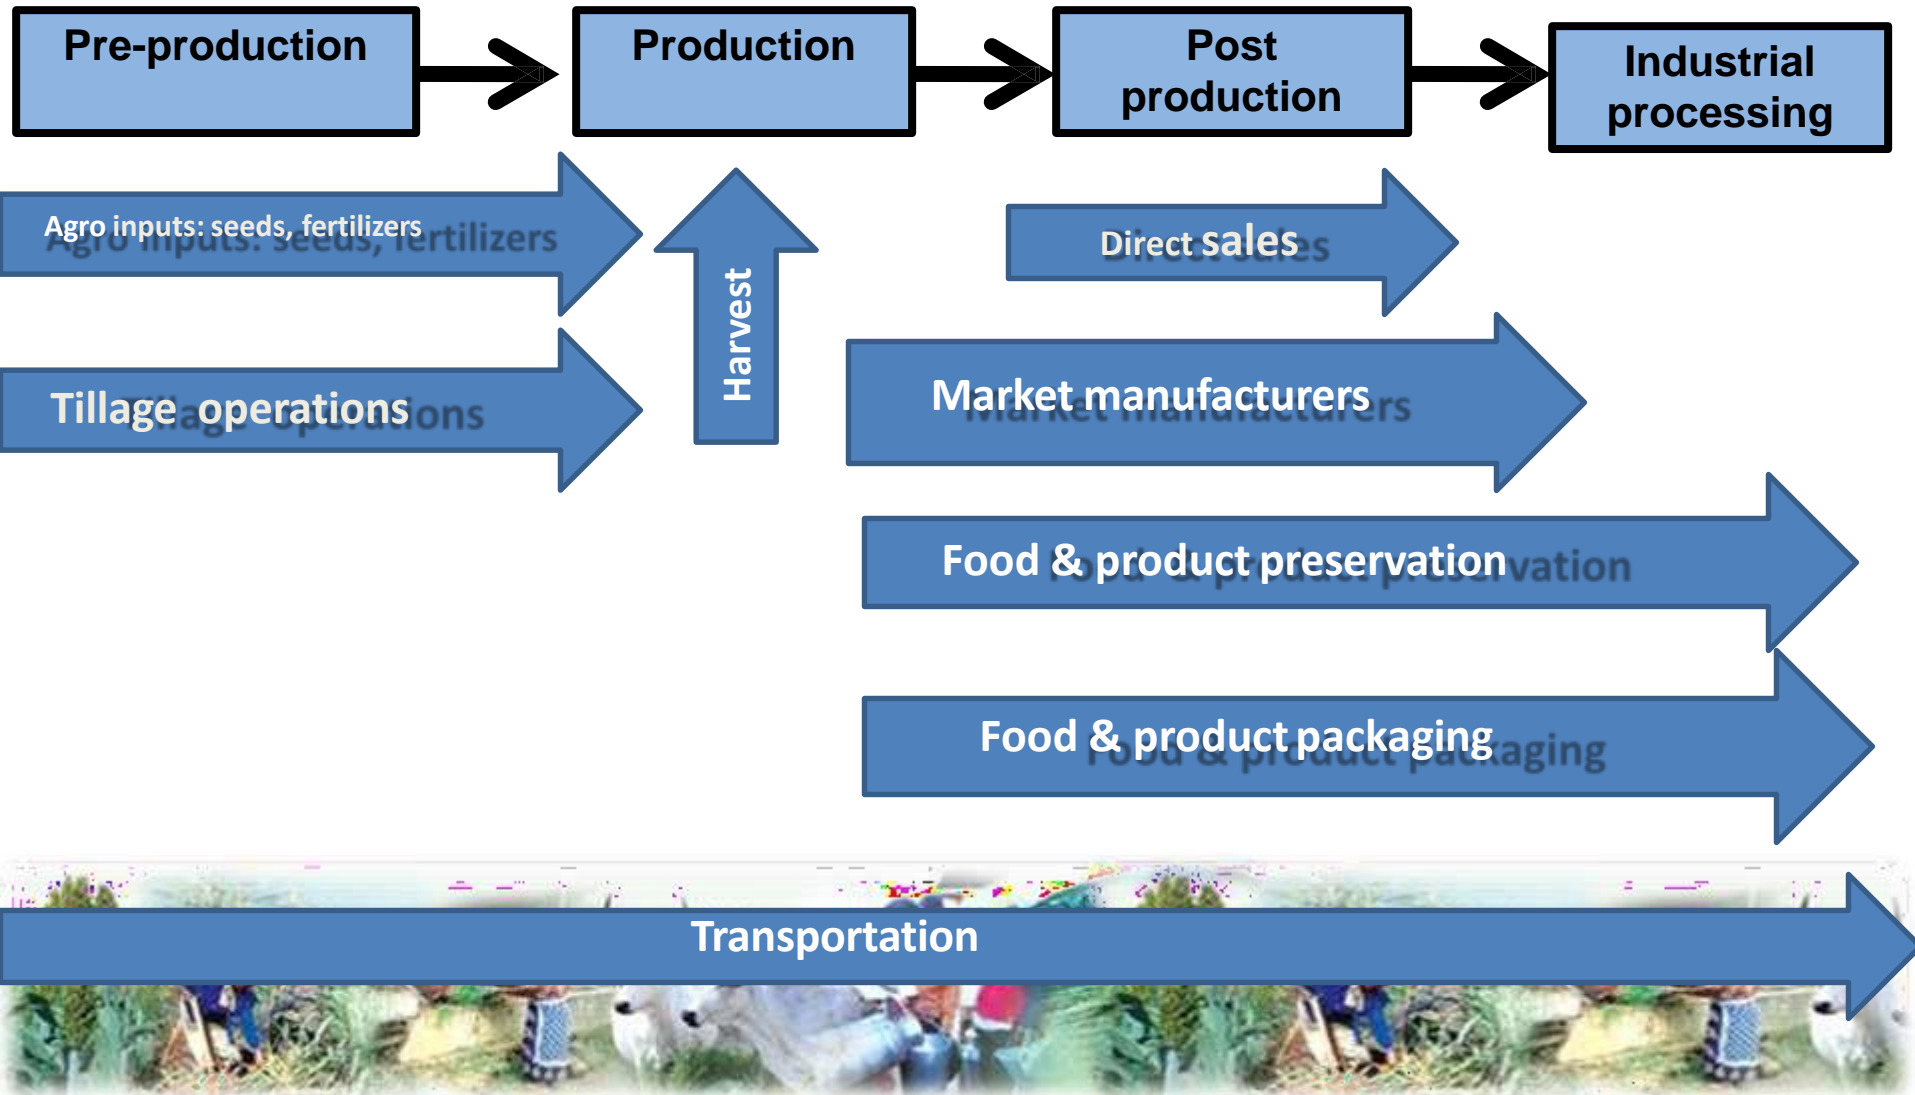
Pre-production

Production

Post production

Industrial processing

Agro inputs: seeds, fertilizers

Harvest

Direct sales

Tillage operations

Market manufacturers

Food & product preservation

Food & product packaging

Transportation